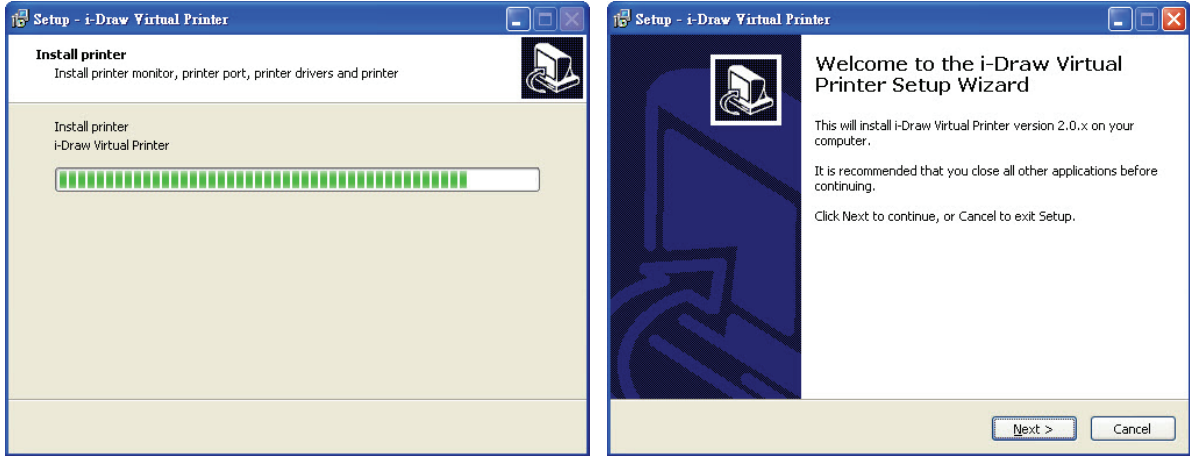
Setup - i-Draw Virtual Printer

Install printer
Install printer monitor, printer port, printer drivers and printer

Install printer
i-Draw Virtual Printer

Setup - i-Draw Virtual Printer

Welcome to the i-Draw Virtual Printer Setup Wizard

This will install i-Draw Virtual Printer version 2.0.x on your computer.

It is recommended that you close all other applications before continuing.

Click Next to continue, or Cancel to exit Setup.

Next >

Cancel